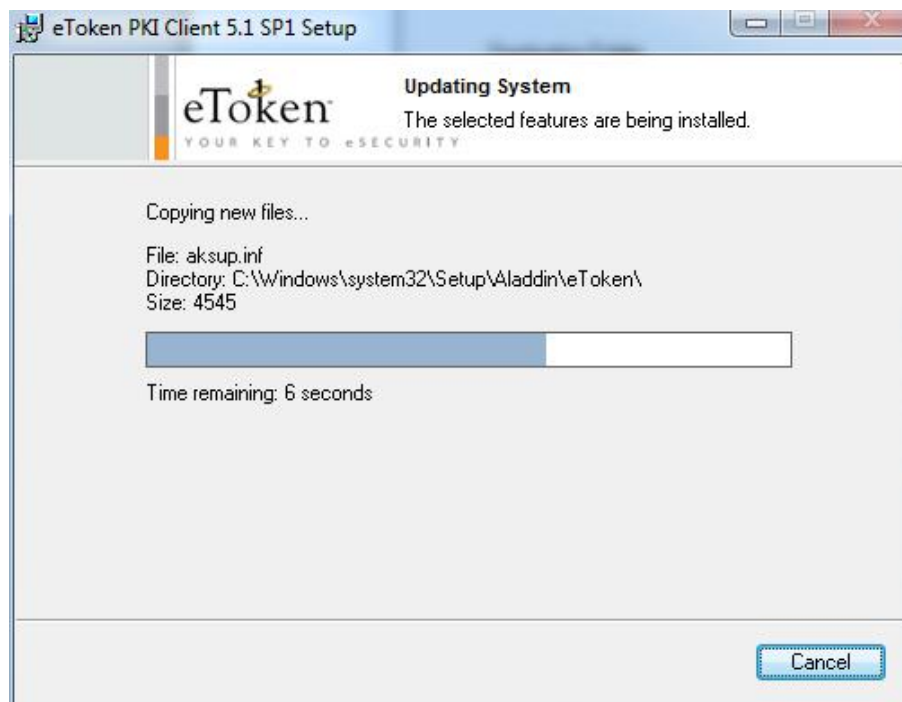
eToken PKI Client 5.1 SP1 Setup

eToken
YOUR KEY TO eSECURITY

Updating System
The selected features are being installed.

Copying new files...

File: aksup.inf
Directory: C:\Windows\system32\Setup\Aladdin\eToken\
Size: 4545

Time remaining: 6 seconds

Cancel